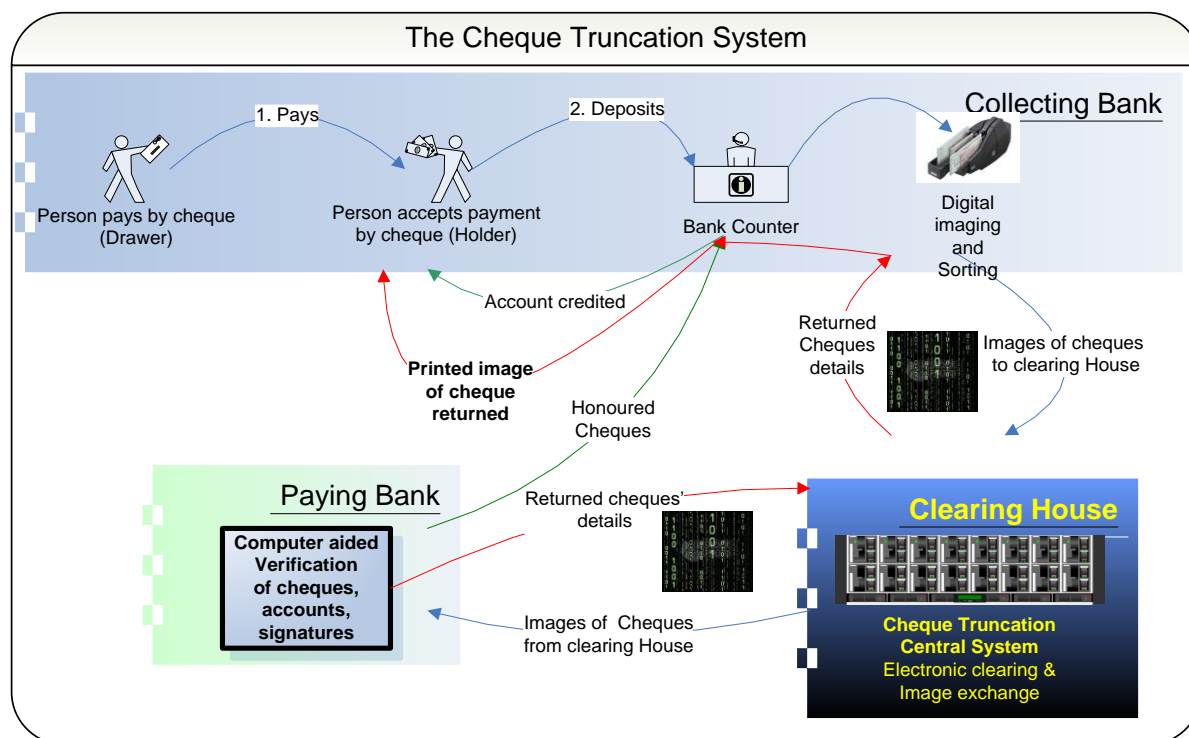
The Cheque Truncation System

Collecting Bank

1. Pays

2. Deposits

Person pays by cheque (Drawer)

Person accepts payment by cheque (Holder)

Bank Counter

Digital imaging and Sorting

Account credited

Returned Cheques details

Images of cheques to clearing House

Printed image of cheque returned

Honoured Cheques

Paying Bank

Computer aided Verification of cheques, accounts, signatures

Returned cheques' details

Clearing House

Images of Cheques from clearing House

Cheque Truncation Central System

Electronic clearing & Image exchange